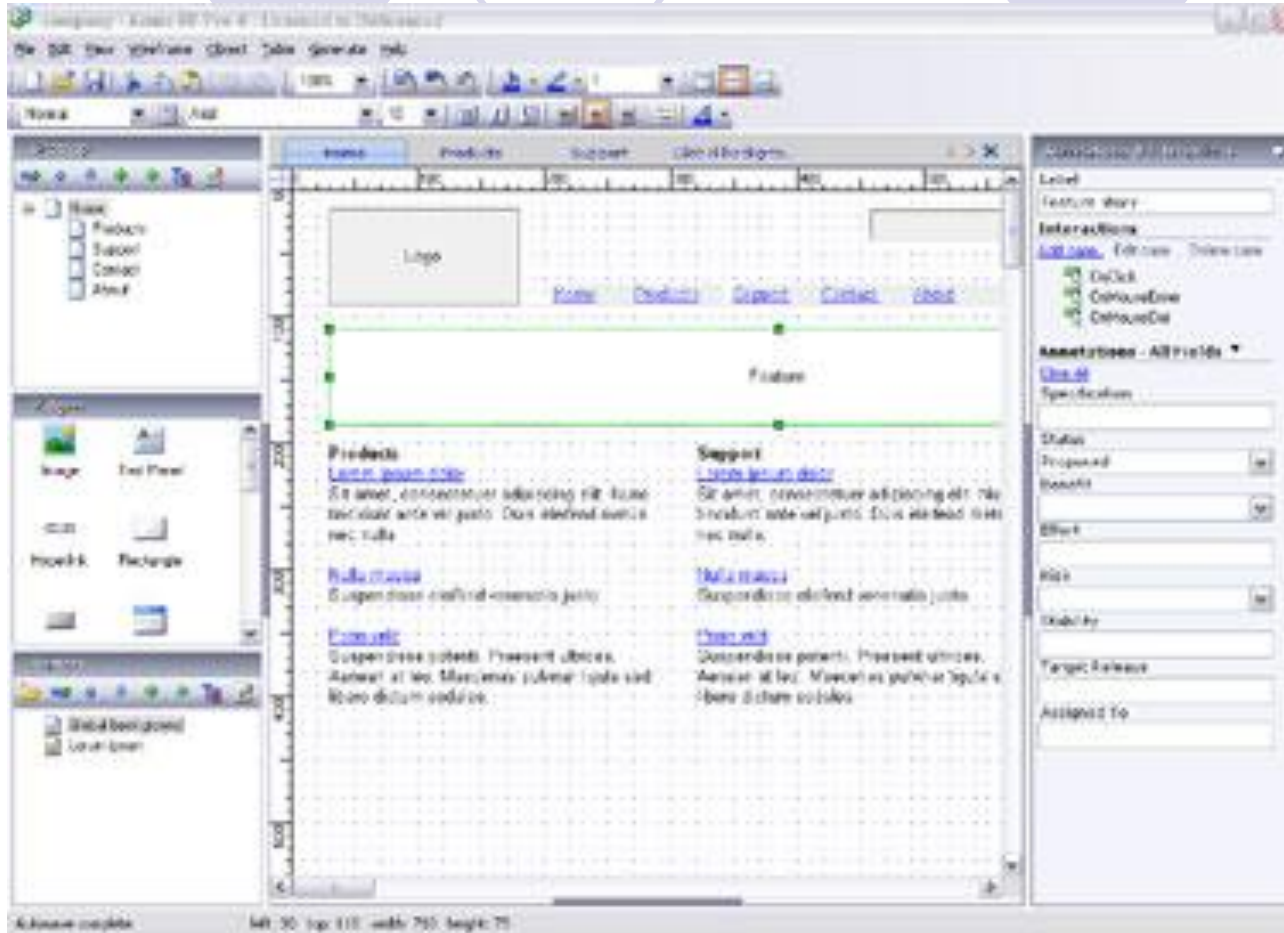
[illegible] - Axure RP Pro 5 - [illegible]

File Edit View Wireframe Object Table Generate Help

100%

Normal Arial 10

Sitemap

Home
Products
Support
Contact
About

Widgets

Image
Text Panel
Hyperlink
Rectangle

Masters

Global Background
Lorem Ipsum

Home Products Support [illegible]

Logo

Home Products Support Contact About

Feature

Products
Lorem ipsum dolor
Sit amet, consectetuer adipiscing elit. Nunc tincidunt ante vel justo. Duis eleifend oorci a nec nulla.

Nulla massa
Suspendisse eleifend venenatis justo.

Proin velit
Suspendisse potenti. Praesent ultrices. Aenean at leo. Maecenas pulvinar ligula sed libero dictum sodales.

Support
Lorem ipsum dolor
Sit amet, consectetuer adipiscing elit. Nunc tincidunt ante vel justo. Duis eleifend orci a nec nulla.

Nulla massa
Suspendisse eleifend venenatis justo.

Proin velit
Suspendisse potenti. Praesent ultrices. Aenean at leo. Maecenas pulvinar ligula s libero dictum sodales.

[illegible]

Label
Feature story

Interactions
Add case Edit case Delete case
OnClick
OnMouseEnter
OnMouseOut

Annotations - All Fields
Clear all
Specification
Status
Proposed
Benefit
Effort
Risk
Stability
Target Release
Assigned To

Autosave complete

left: 30 top: 115 width: 750 height: 75